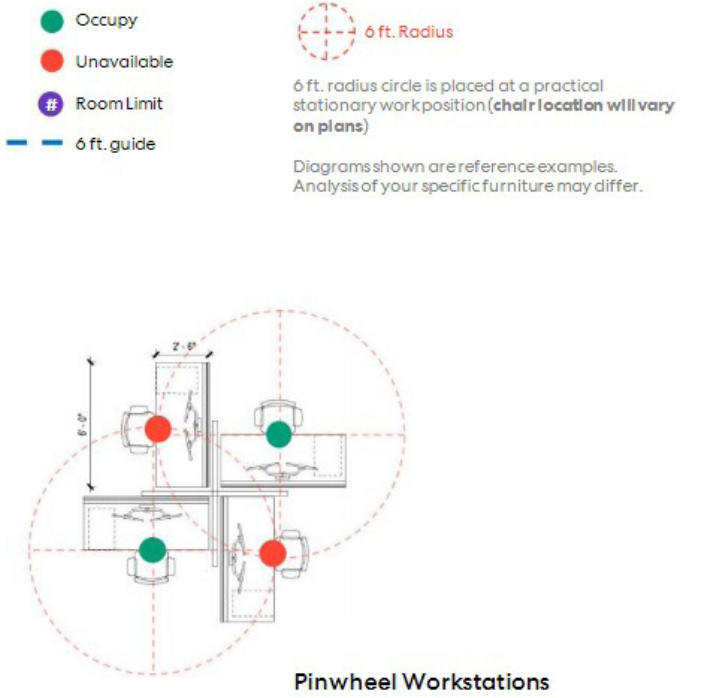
Occupy

Unavailable

# Room Limit

6 ft. guide

6 ft. Radius

6 ft. radius circle is placed at a practical stationary workposition (**chair location will vary on plans**)

Diagrams shown are reference examples. Analysis of your specific furniture may differ.

2' - 6"

6' - 0"

Pinwheel Workstations